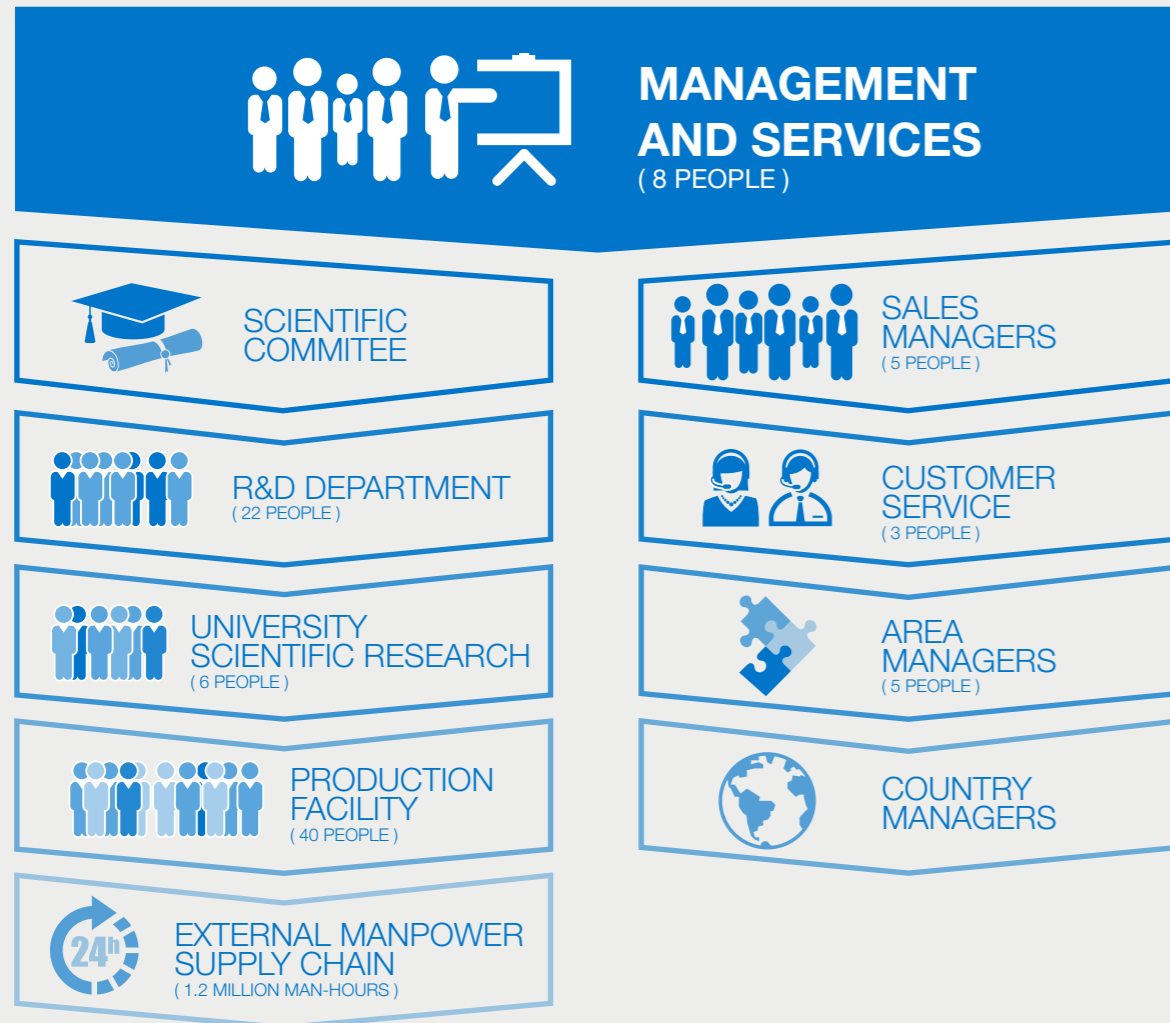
MANAGEMENT AND SERVICES
( 8 PEOPLE )

SCIENTIFIC COMMITEE

R&D DEPARTMENT
( 22 PEOPLE )

UNIVERSITY SCIENTIFIC RESEARCH
( 6 PEOPLE )

PRODUCTION FACILITY
( 40 PEOPLE )

24h

EXTERNAL MANPOWER SUPPLY CHAIN
( 1.2 MILLION MAN-HOURS )

SALES MANAGERS
( 5 PEOPLE )

CUSTOMER SERVICE
( 3 PEOPLE )

AREA MANAGERS
( 5 PEOPLE )

COUNTRY MANAGERS